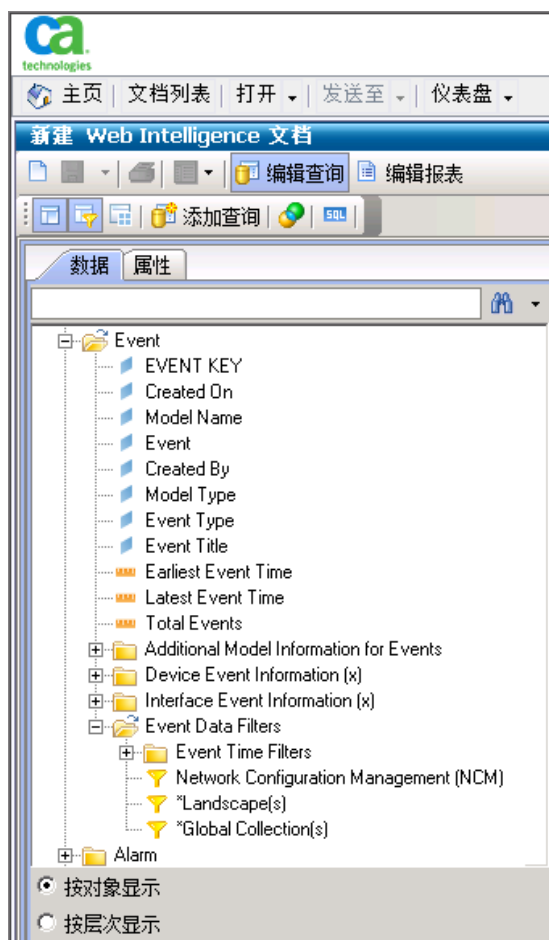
ca
technologies

主页 | 文档列表 | 打开 | 发送至 | 仪表盘

新建 Web Intelligence 文档

编辑查询 编辑报表

添加查询 SQL

数据 属性

Event
EVENT KEY
Created On
Model Name
Event
Created By
Model Type
Event Type
Event Title
Earliest Event Time
Latest Event Time
Total Events
Additional Model Information for Events
Device Event Information (x)
Interface Event Information (x)
Event Data Filters
Event Time Filters
Network Configuration Management (NCM)
*Landscape(s)
*Global Collection(s)
Alarm

按对象显示
按层次显示